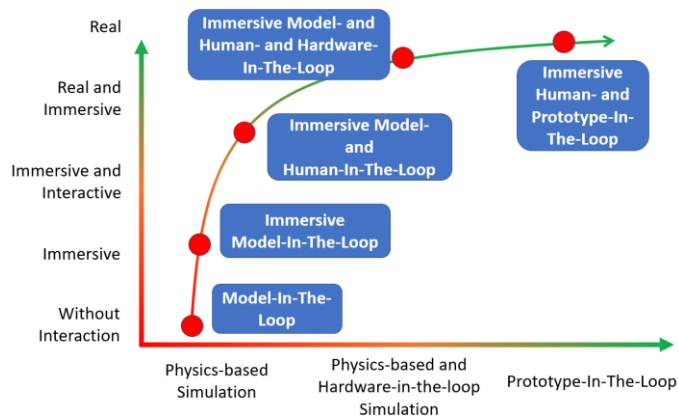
Real

Real and Immersive

Immersive and Interactive

Immersive

Without Interaction

Immersive Model- and Human- and Hardware-In-The-Loop

Immersive Human- and Prototype-In-The-Loop

Immersive Model-and Human-In-The-Loop

Immersive Model-In-The-Loop

Model-In-The-Loop

Physics-based Simulation

Physics-based and Hardware-in-the-loop Simulation

Prototype-In-The-Loop